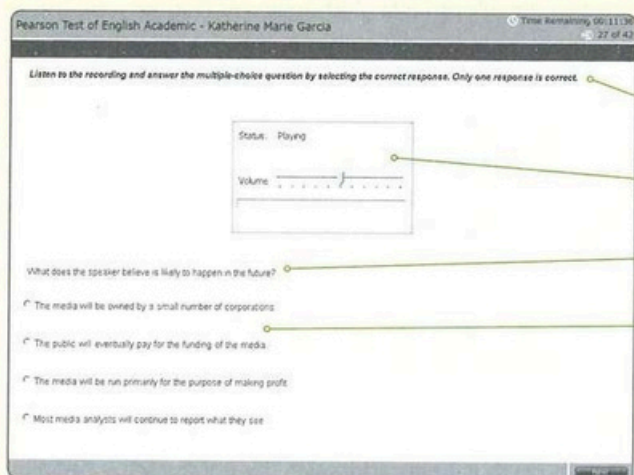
Pearson Test of English Academic - Katherine Marie Garcia

Time Remaining 00:11:36
27 of 42

Listen to the recording and answer the multiple-choice question by selecting the correct response. Only one response is correct.

Status: Playing

Volume

What does the speaker believe is likely to happen in the future?

The media will be owned by a small number of corporations

The public will eventually pay for the funding of the media

The media will be run primarily for the purpose of making profit

Most media analysts will continue to report what they see